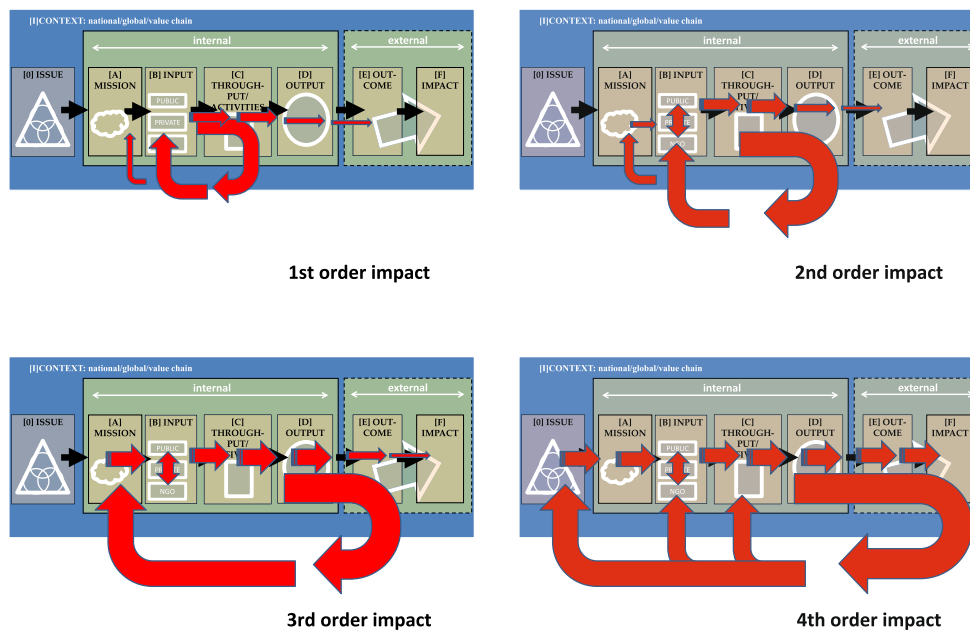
[I]CONTEXT: national/global/value chain

internal

external

[0] ISSUE

[A] MISSION

[B] INPUT

PUBLIC

PRIVATE

[C] THROUGH-PUT/ ACTIVITIES

[D] OUTPUT

[E] OUT-COME

[F] IMPACT

1st order impact

[I]CONTEXT: national/global/value chain

internal

external

[0] ISSUE

[A] MISSION

[B] INPUT

PUBLIC

PRI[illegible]E

NGO

[C] THROUGH-PUT/ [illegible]

[D] OUTPUT

[E] OUT-COME

[F] IMPACT

2nd order impact

[I]CONTEXT: national/global/value chain

internal

external

[0] ISSUE

[A] MISSION

[B] INPUT

PUBLIC

PR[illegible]E

NGO

[C] THROUGH-PUT/ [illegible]

[D] OUTPUT

[E] OUT-COME

[F] IMPACT

3rd order impact

[I]CONTEXT: national/global/value chain

internal

external

[0] ISSUE

[A] MISSION

[B] INPUT

PUBLIC

PR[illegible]E

NGO

[C] THROUGH-PUT/ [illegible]

[D] OUTPUT

[E] OUT-COME

[F] IMPACT

4th order impact